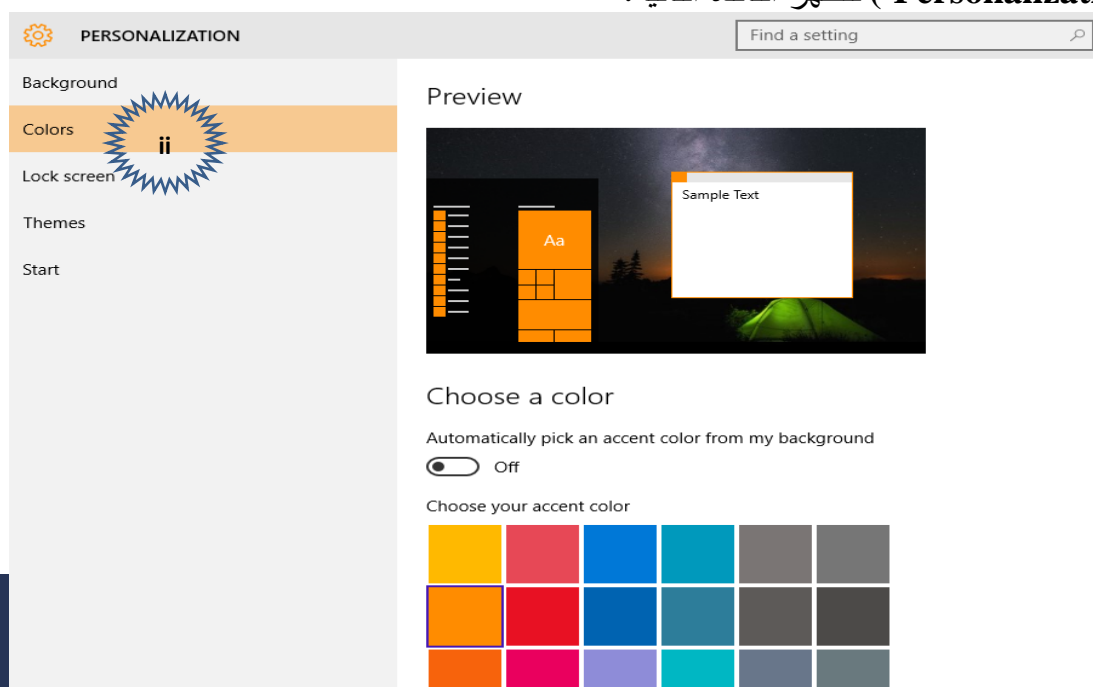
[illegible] ( Personalizat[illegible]

PERSONALIZATION

Find a setting

Background

Colors

ii

Lock screen

Themes

Start

Preview

Aa

Sample Text

Choose a color

Automatically pick an accent color from my background

Off

Choose your accent color